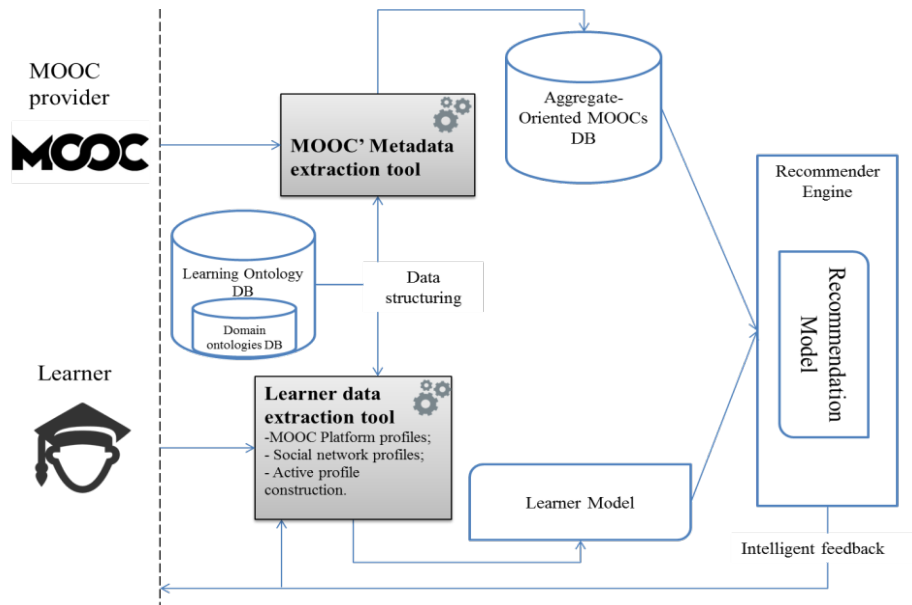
MOOC provider

MOOC

MOOC' Metadata extraction tool

Aggregate-Oriented MOOCs DB

Recommender Engine

Recommendation Model

Learning Ontology DB

Domain ontologies DB

Data structuring

Learner

Learner data extraction tool
-MOOC Platform profiles;
- Social network profiles;
- Active profile construction.

Learner Model

Intelligent feedback